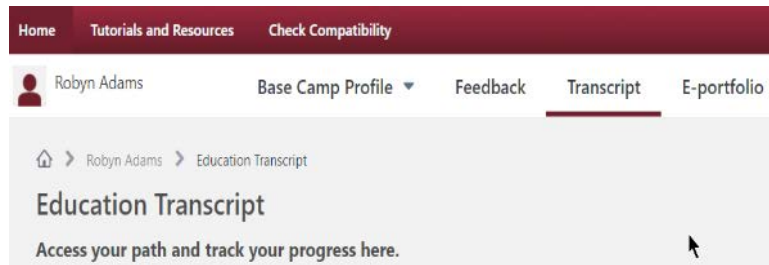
Home Tutorials and Resources Check Compatibility

Robyn Adams

Base Camp Profile ▾ Feedback Transcript E-portfolio

Robyn Adams > Education Transcript

Education Transcript

Access your path and track your progress here.